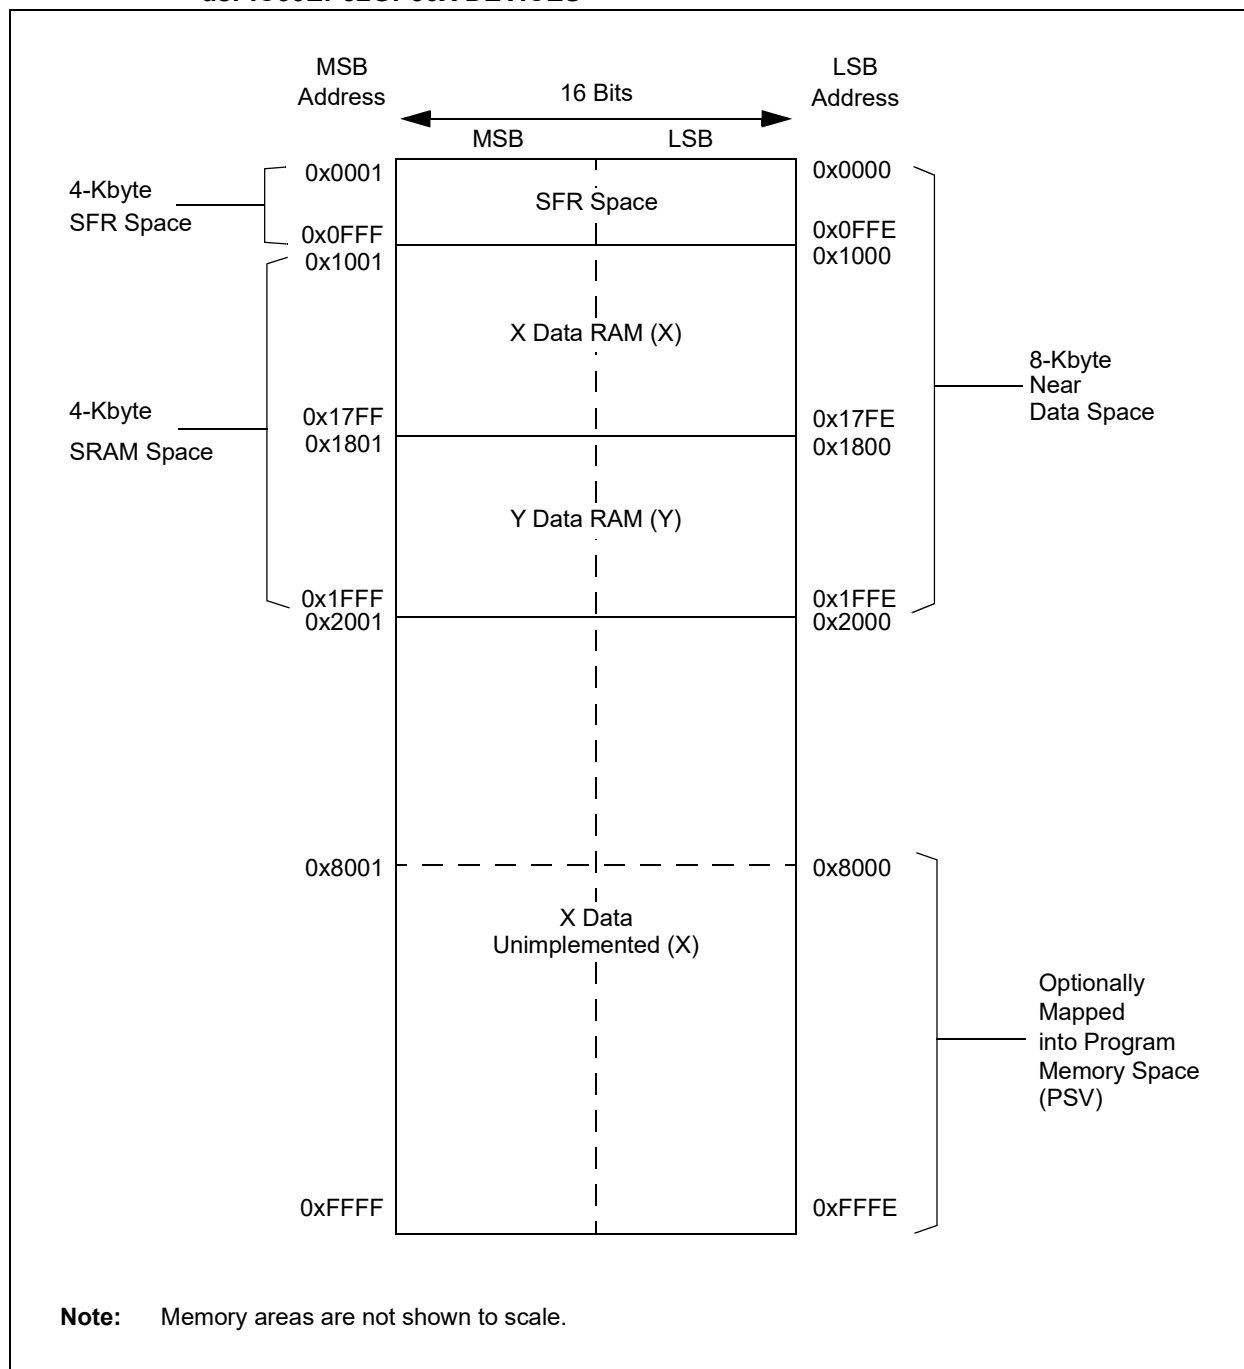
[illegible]

MSB Address

16 Bits

LSB Address

MSB

LSB

4-Kbyte SFR Space

0x0001

SFR Space

0x0000

0x0FFF

0x0FFE

0x1001

0x1000

X Data RAM (X)

8-Kbyte Near Data Space

4-Kbyte SRAM Space

0x17FF

0x17FE

0x1801

0x1800

Y Data RAM (Y)

0x1FFF

0x1FFE

0x2001

0x2000

0x8001

0x8000

X Data Unimplemented (X)

Optionally Mapped into Program Memory Space (PSV)

0xFFFF

0xFFFE

**Note:** Memory areas are not shown to scale.